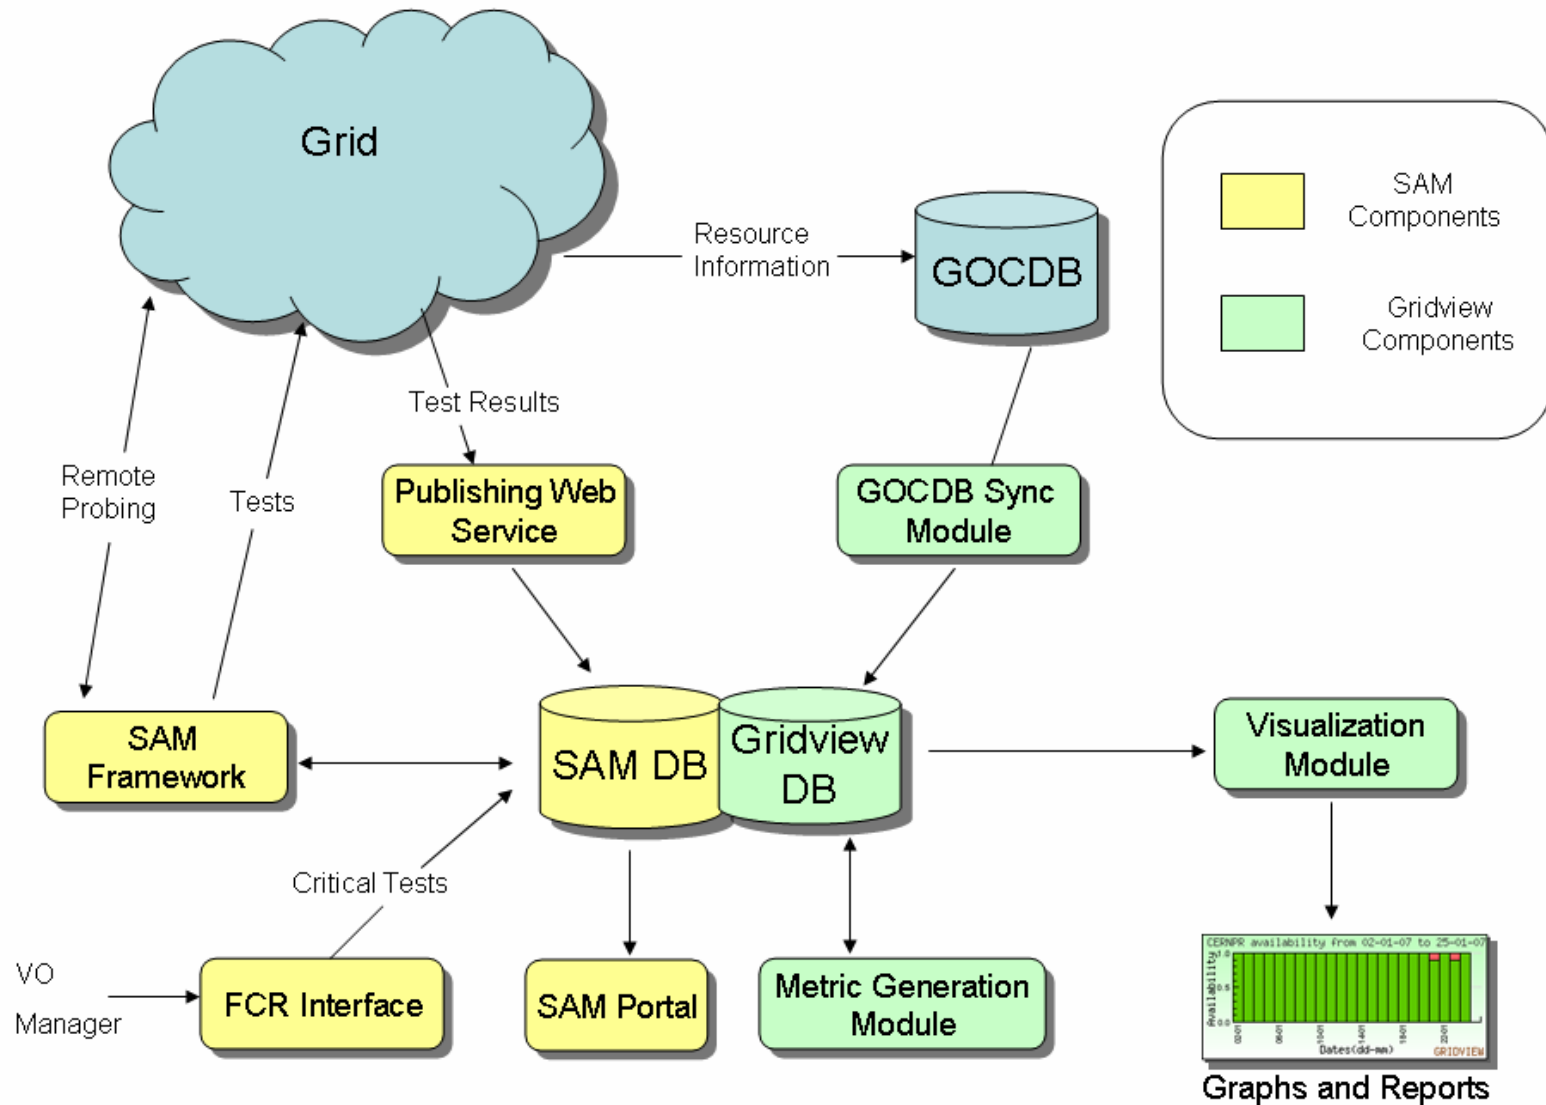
Grid

Resource Information

GOCDB

SAM Components

Gridview Components

Test Results

Remote Probing

Tests

Publishing Web Service

GOCDB Sync Module

SAM Framework

SAM DB

Gridview DB

Visualization Module

Critical Tests

VO Manager

FCR Interface

SAM Portal

Metric Generation Module

CERNPR availability from 02-01-07 to 25-01-07

Availability

Dates(dd-mm)

GRIDVIEW

Graphs and Reports